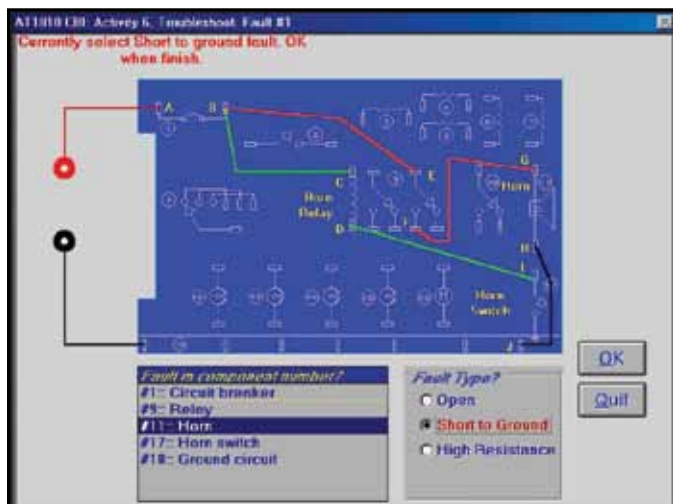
AT1010 CBI Activity 6, Troubleshoot Fault #1

Currently select Short to ground fault. OK when finish.

A
B
C
D
E
G
H
I
Horn Relay
Horn
Horn Switch

Fault in component number?
#1:: Circuit breaker
#9:: Relay
#11:: Horn
#17:: Horn switch
#18:: Ground circuit

Fault Type?
Open
Short to Ground
High Resistance

OK
Quit